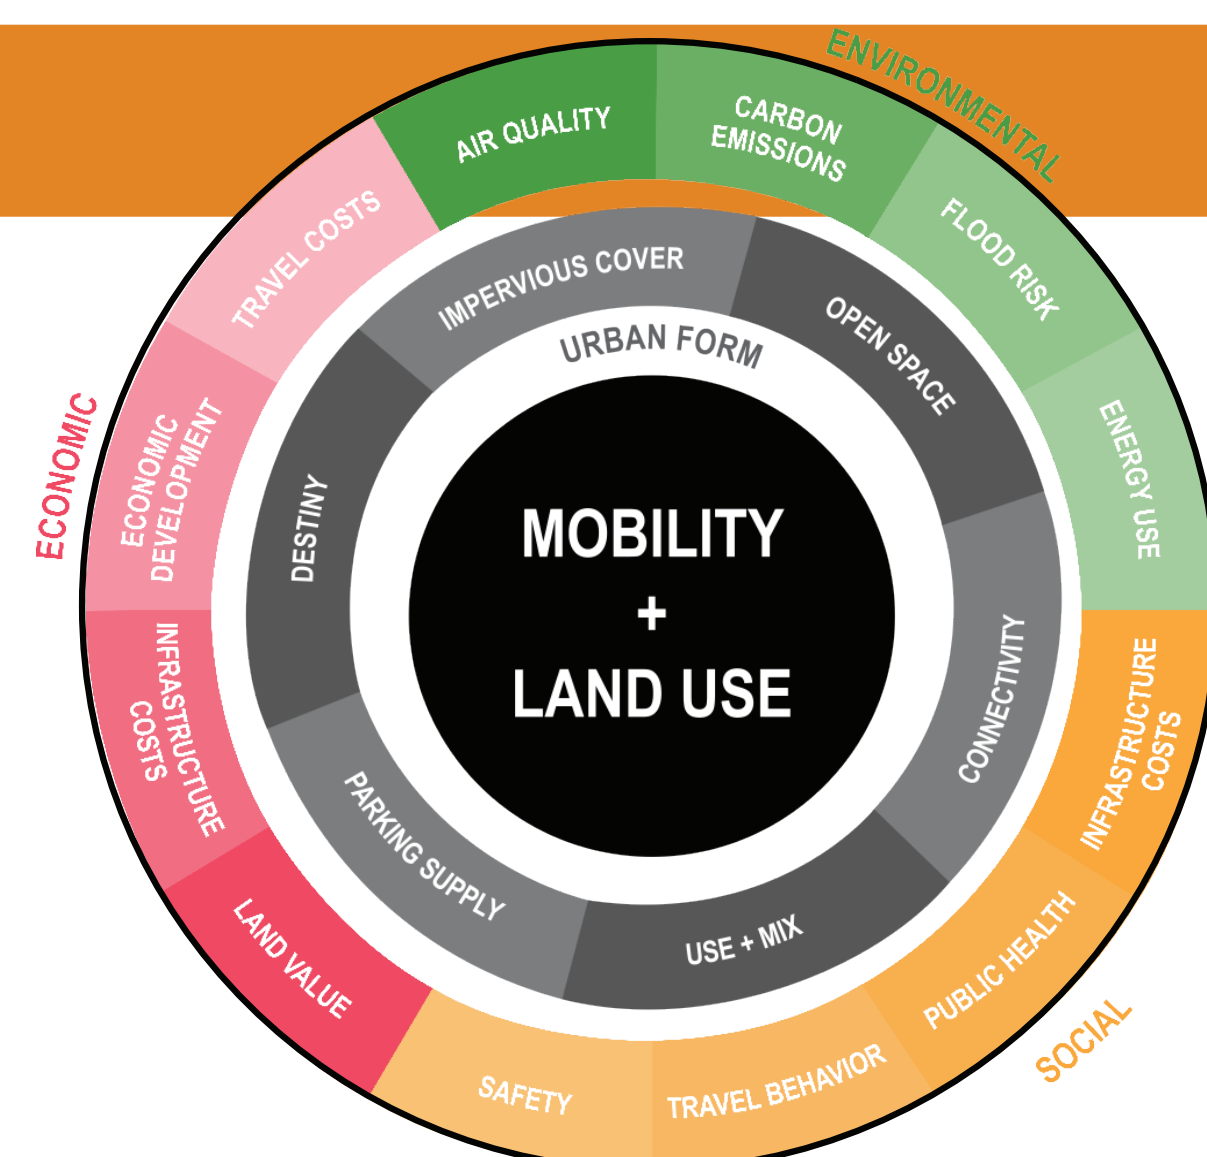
ENVIRONMENTAL

AIR QUALITY

CARBON EMISSIONS

FLOOD RISK

ENERGY USE

INFRASTRUCTURE COSTS

PUBLIC HEALTH

SOCIAL

TRAVEL BEHAVIOR

SAFETY

LAND VALUE

INFRASTRUCTURE COSTS

ECONOMIC DEVELOPMENT

ECONOMIC

TRAVEL COSTS

IMPERVIOUS COVER

OPEN SPACE

CONNECTIVITY

USE + MIX

PARKING SUPPLY

DESTINY

URBAN FORM

MOBILITY
+
LAND USE